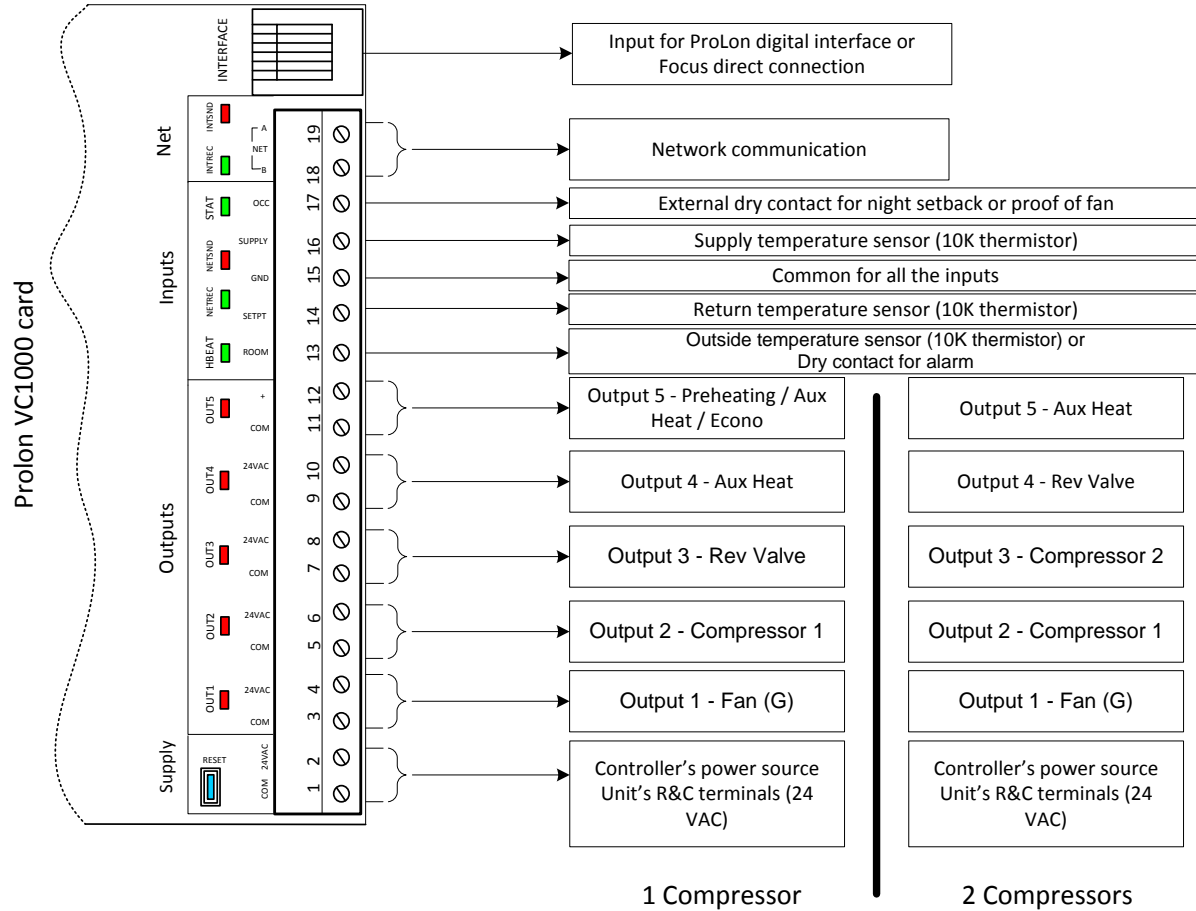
Prolon VC1000 card

INTERFACE

Net
INTSND
INTREC
A
NET
B
19
18

Inputs
STAT
NETSND
NETREC
HBEAT
OCC
SUPPLY
GND
SETPT
ROOM
17
16
15
14
13

Outputs
OUT5
+
COM
12
11
OUT4
24VAC
COM
10
9
OUT3
24VAC
COM
8
7
OUT2
24VAC
COM
6
5
OUT1
24VAC
COM
4
3

Supply
RESET
24VAC
COM
2
1

Input for ProLon digital interface or Focus direct connection

Network communication

External dry contact for night setback or proof of fan

Supply temperature sensor (10K thermistor)

Common for all the inputs

Return temperature sensor (10K thermistor)

Outside temperature sensor (10K thermistor) or Dry contact for alarm

Output 5 - Preheating / Aux Heat / Econo

Output 4 - Aux Heat

Output 3 - Rev Valve

Output 2 - Compressor 1

Output 1 - Fan (G)

Controller's power source Unit's R&C terminals (24 VAC)

1 Compressor

Output 5 - Aux Heat

Output 4 - Rev Valve

Output 3 - Compressor 2

Output 2 - Compressor 1

Output 1 - Fan (G)

Controller's power source Unit's R&C terminals (24 VAC)

2 Compressors